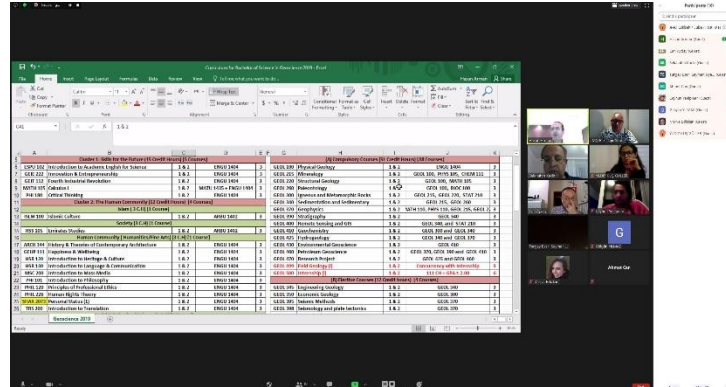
Curriculum for Bachelor of Science in Geoscience 2019 - Excel

File Home Insert Page Layout Formulas Data Review View Tell me what you want to do

Cut Copy Format Painter Calibri Wrap Text Merge & Center General Conditional Formatting Format as Table Cell Styles Insert Delete Format AutoSum Fill Clear Sort & Filter Find & Select

Clipboard Font Alignment Number Styles Cells Editing

C41 1 & 2

| A | B | C | D | E | F | G | H | I | J |
|---|---|---|---|---|---|---|---|---|---|
| Cluster 1: Skills for the Future (9 Credit Hours) (3 Courses) | | | | | [A] Compulsory Courses (51 Credit Hours) (18 Courses) | | | | |
| ESPU 102 | Introduction to Academic English for Science | 1 & 2 | ENGU 1404 | 3 | GEOL 100 | Physical Geology | 1 & 2 | ENGU 1404 | 3 |
| GEIE 222 | Innovation & Entrepreneurship | 1 & 2 | ENGU 1404 | 3 | GEOL 215 | Mineralogy | 1 & 2 | GEOL 100, PHYS 105, CHEM 111 | 3 |
| CENG 112 | Fourth Industrial Revolution | 1 & 2 | ENGU 1404 | 3 | GEOL 230 | Structural Geology | 1 & 2 | GEOL 100, MATH 105 | 3 |
| MATH 105 | Calculus I | 1 & 2 | MATH 1035 + ENGU 1404 | 3 | GEOL 260 | Paleontology | 1 & 2 | GEOL 100, BIOL 100 | 3 |
| PHI 100 | Critical Thinking | 1 & 2 | ENGU 1404 | 3 | GEOL 300 | Igneous and Metamorphic Rocks | 1 & 2 | GEOL 215, GEOL 220, STAT 250 | 3 |
| Cluster 2: The Human Community (12 Credit Hours) (4 Courses) | | | | | GEOL 320 | Sedimentation and Sedimentary | 1 & 2 | GEOL 215, GEOL 260 | 3 |
| Islam (3 C.H) (1 Course) | | | | | GEOL 370 | Geophysics | 1 & 2 | MATH 105, PHYS 110, GEOL 215, GEOL 230 | 3 |
| ISLM 100 | Islamic Culture | 1 & 2 | ARBU 1402 | 3 | GEOL 390 | Stratigraphy | 1 & 2 | GEOL 340 | 3 |
| Society (3 C.H) (1 Course) | | | | | GEOL 400 | Remote Sensing and GIS | 1 & 2 | GEOL 340, and STAT 250 | 3 |
| PSS 105 | Emirates Studies | 1 & 2 | ARBU 1402 | 3 | GEOL 410 | Geochemistry | 1 & 2 | GEOL 300 and GEOL 340 | 3 |
| Human Community (Humanities/Fine Arts) (6 C.H) (2 Course) | | | | | GEOL 425 | Hydrogeology | 1 & 2 | GEOL 340 and GEOL 370 | 3 |
| ARCH 240 | History & Theories of Contemporary Architecture | 1 & 2 | ENGU 1404 | 3 | GEOL 430 | Environmental Geoscience | 1 & 2 | GEOL 410 | 3 |
| CEMP 111 | Happiness & Wellbeing | 1 & 2 | ENGU 1404 | 3 | GEOL 440 | Petroleum Geoscience | 1 & 2 | GEOL 370, GEOL 380 and GEOL 410 | 3 |
| HSR 120 | Introduction to Heritage & Culture | 1 & 2 | ENGU 1404 | 3 | GEOL 470 | Research Project | 1 & 2 | GEOL 425 and GEOL 440 | 3 |
| HSR 110 | Introduction to Language & Communication | 1 & 2 | ENGU 1404 | 3 | GEOL 450 | Field Geology (I) | 1 & 2 | Concurrency with Internship | 3 |
| MSC 200 | Introduction to Mass Media | 1 & 2 | ENGU 1404 | 3 | GEOL 500 | Internship (I) | 1 & 2 | 115 CH + CGPA 2.00 | 6 |
| PHI 105 | Introduction to Philosophy | 1 & 2 | ENGU 1404 | 3 | [B] Elective Courses (12 Credit Hours) (4 Courses) | | | | |
| PHIL 120 | Principles of Professional Ethics | 1 & 2 | ENGU 1404 | 3 | GEOL 345 | Engineering Geology | 1 & 2 | GEOL 300 | 3 |
| PHIL 125 | Human Rights Theory | 1 & 2 | ENGU 1404 | 3 | GEOL 350 | Economic Geology | 1 & 2 | GEOL 300 | 3 |
| SOWK 230 | Personal Status (I) | 1 & 2 | ENGU 1404 | 3 | GEOL 365 | Seismic Methods | 1 & 2 | GEOL 370 | 3 |
| TRS 100 | Introduction to Translation | 1 & 2 | ENGU 1404 | 3 | GEOL 380 | Seismology and plate tectonics | 1 & 2 | GEOL 370 | 3 |

Geoscience 2019

Ready

Participants (10)

Invite participant

Ahmed Gar

G